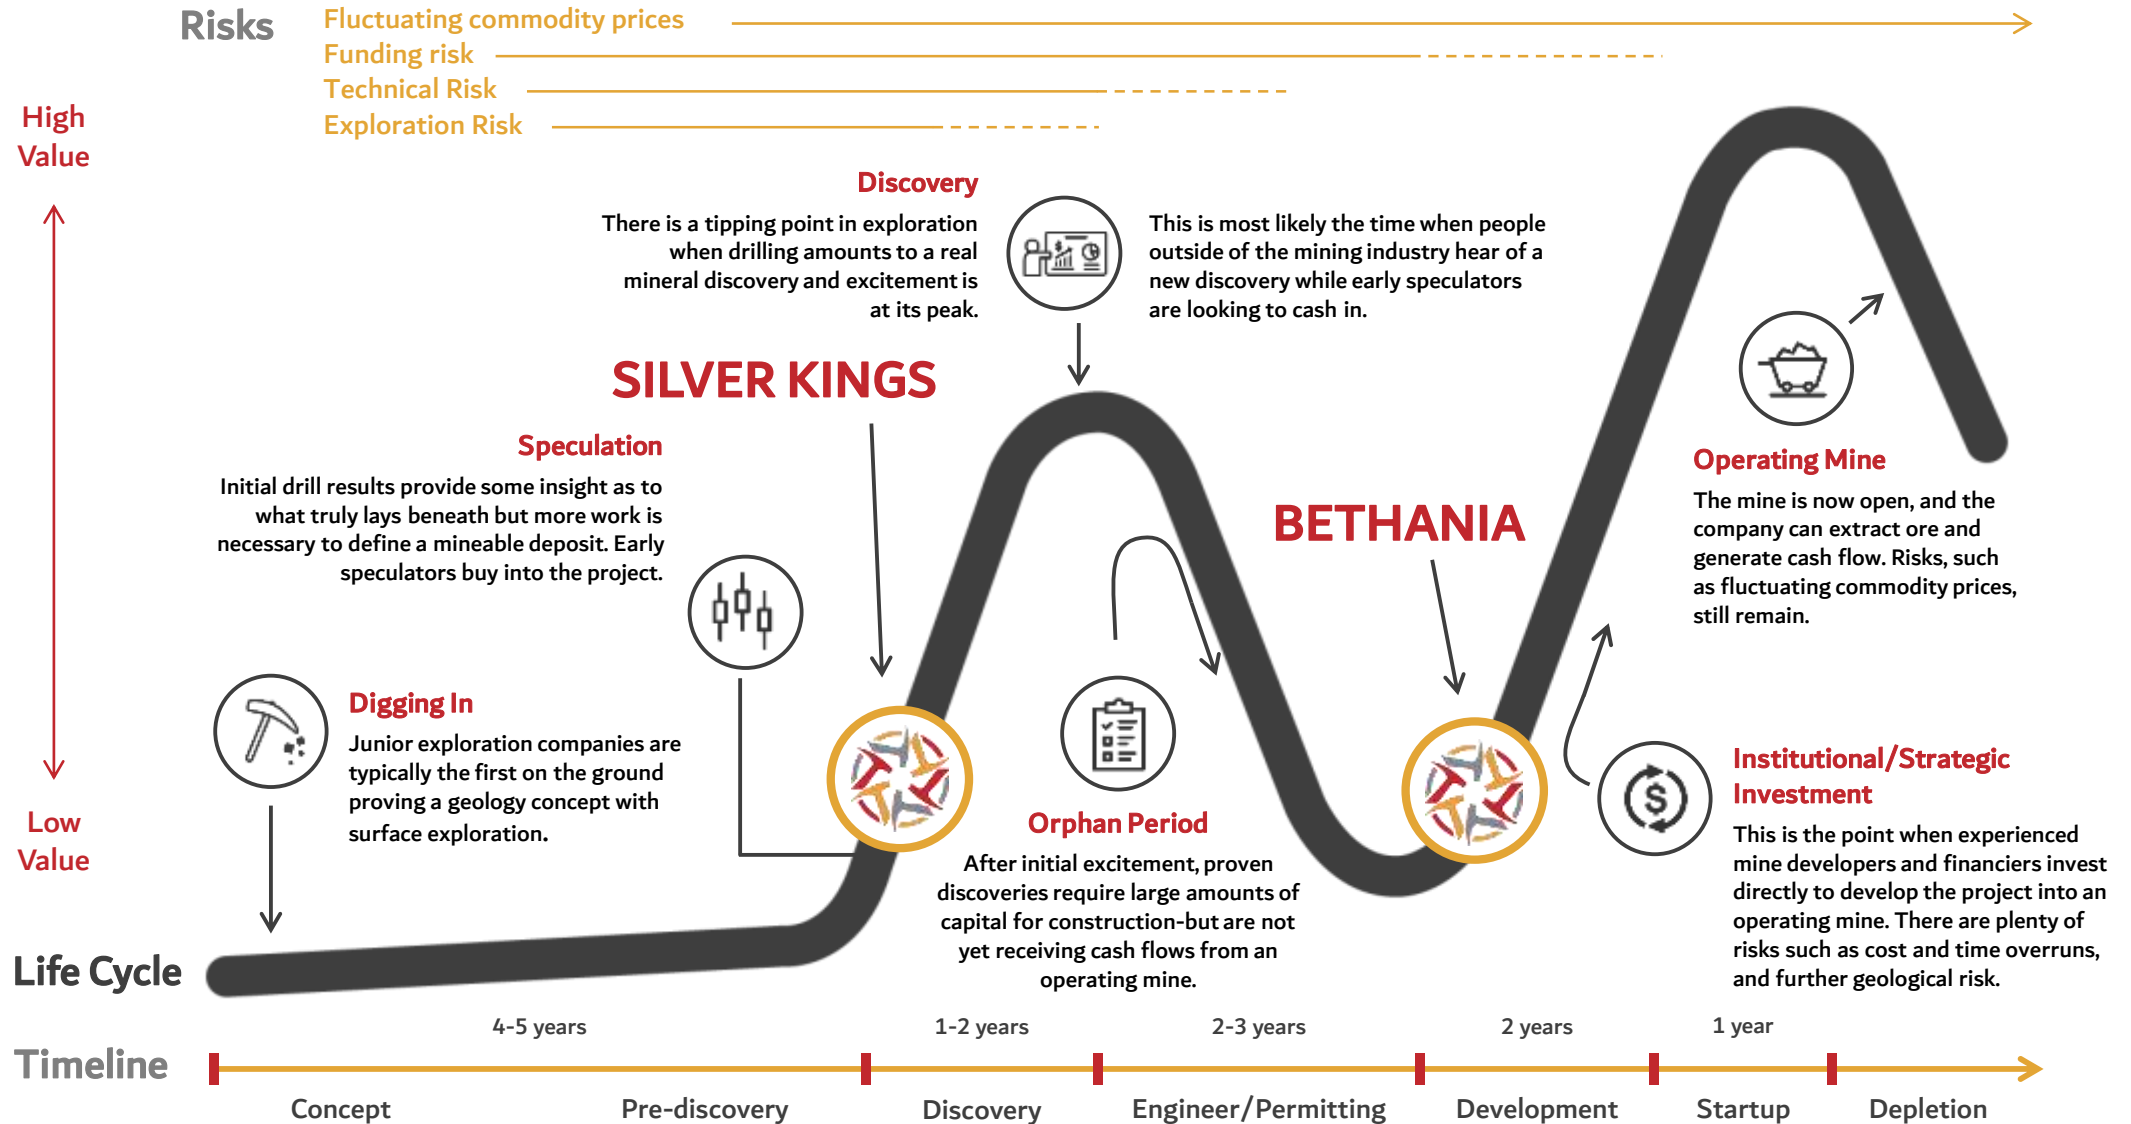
Risks
Fluctuating commodity prices
Funding risk
Technical Risk
Exploration Risk

High Value

Low Value

Discovery
There is a tipping point in exploration when drilling amounts to a real mineral discovery and excitement is at its peak.

This is most likely the time when people outside of the mining industry hear of a new discovery while early speculators are looking to cash in.

SILVER KINGS

Speculation
Initial drill results provide some insight as to what truly lays beneath but more work is necessary to define a mineable deposit. Early speculators buy into the project.

BETHANIA

Operating Mine
The mine is now open, and the company can extract ore and generate cash flow. Risks, such as fluctuating commodity prices, still remain.

Digging In
Junior exploration companies are typically the first on the ground proving a geology concept with surface exploration.

Orphan Period
After initial excitement, proven discoveries require large amounts of capital for construction-but are not yet receiving cash flows from an operating mine.

Institutional/Strategic Investment
This is the point when experienced mine developers and financiers invest directly to develop the project into an operating mine. There are plenty of risks such as cost and time overruns, and further geological risk.

Life Cycle

4-5 years
1-2 years
2-3 years
2 years
1 year

Timeline

Concept
Pre-discovery
Discovery
Engineer/Permitting
Development
Startup
Depletion